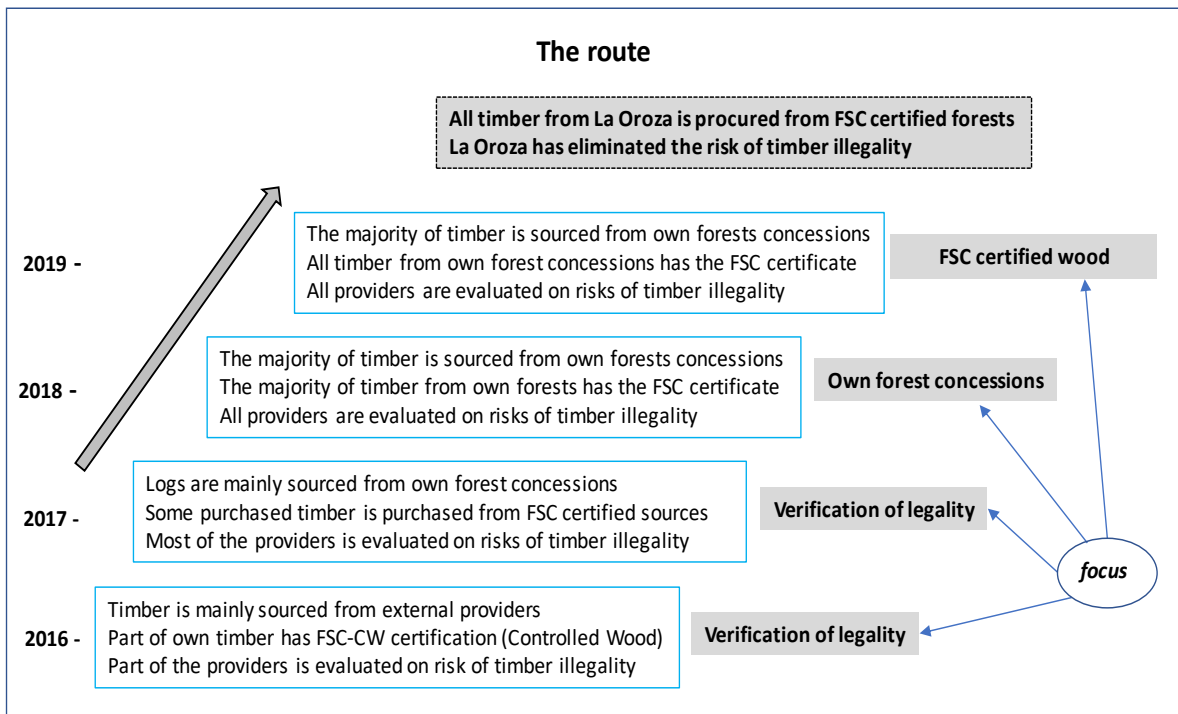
The route

All timber from La Oroza is procured from FSC certified forests
La Oroza has eliminated the risk of timber illegality

2019 -

The majority of timber is sourced from own forests concessions
All timber from own forest concessions has the FSC certificate
All providers are evaluated on risks of timber illegality

FSC certified wood

2018 -

The majority of timber is sourced from own forests concessions
The majority of timber from own forests has the FSC certificate
All providers are evaluated on risks of timber illegality

Own forest concessions

2017 -

Logs are mainly sourced from own forest concessions
Some purchased timber is purchased from FSC certified sources
Most of the providers is evaluated on risks of timber illegality

Verification of legality

focus

2016 -

Timber is mainly sourced from external providers
Part of own timber has FSC-CW certification (Controlled Wood)
Part of the providers is evaluated on risk of timber illegality

Verification of legality